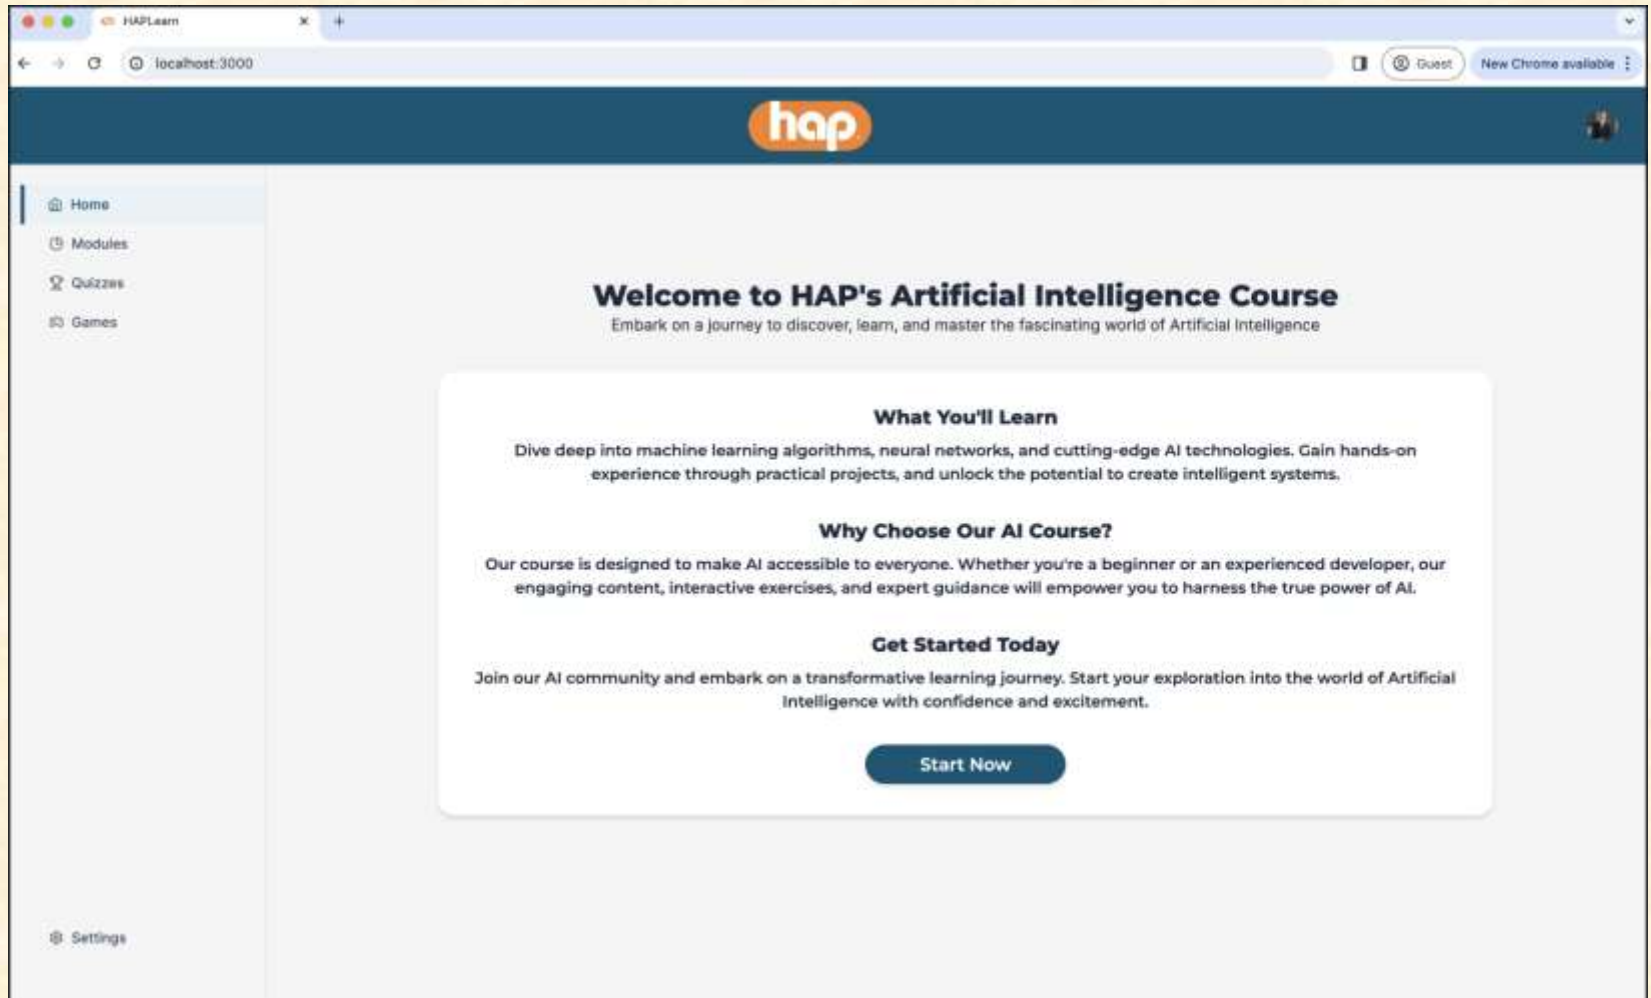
HAPLearn

localhost:3000

Guest

New Chrome available

hap

Home

Modules

Quizzes

Games

Welcome to HAP's Artificial Intelligence Course

Embark on a journey to discover, learn, and master the fascinating world of Artificial Intelligence

What You'll Learn

Dive deep into machine learning algorithms, neural networks, and cutting-edge AI technologies. Gain hands-on experience through practical projects, and unlock the potential to create intelligent systems.

Why Choose Our AI Course?

Our course is designed to make AI accessible to everyone. Whether you're a beginner or an experienced developer, our engaging content, interactive exercises, and expert guidance will empower you to harness the true power of AI.

Get Started Today

Join our AI community and embark on a transformative learning journey. Start your exploration into the world of Artificial Intelligence with confidence and excitement.

Start Now

Settings